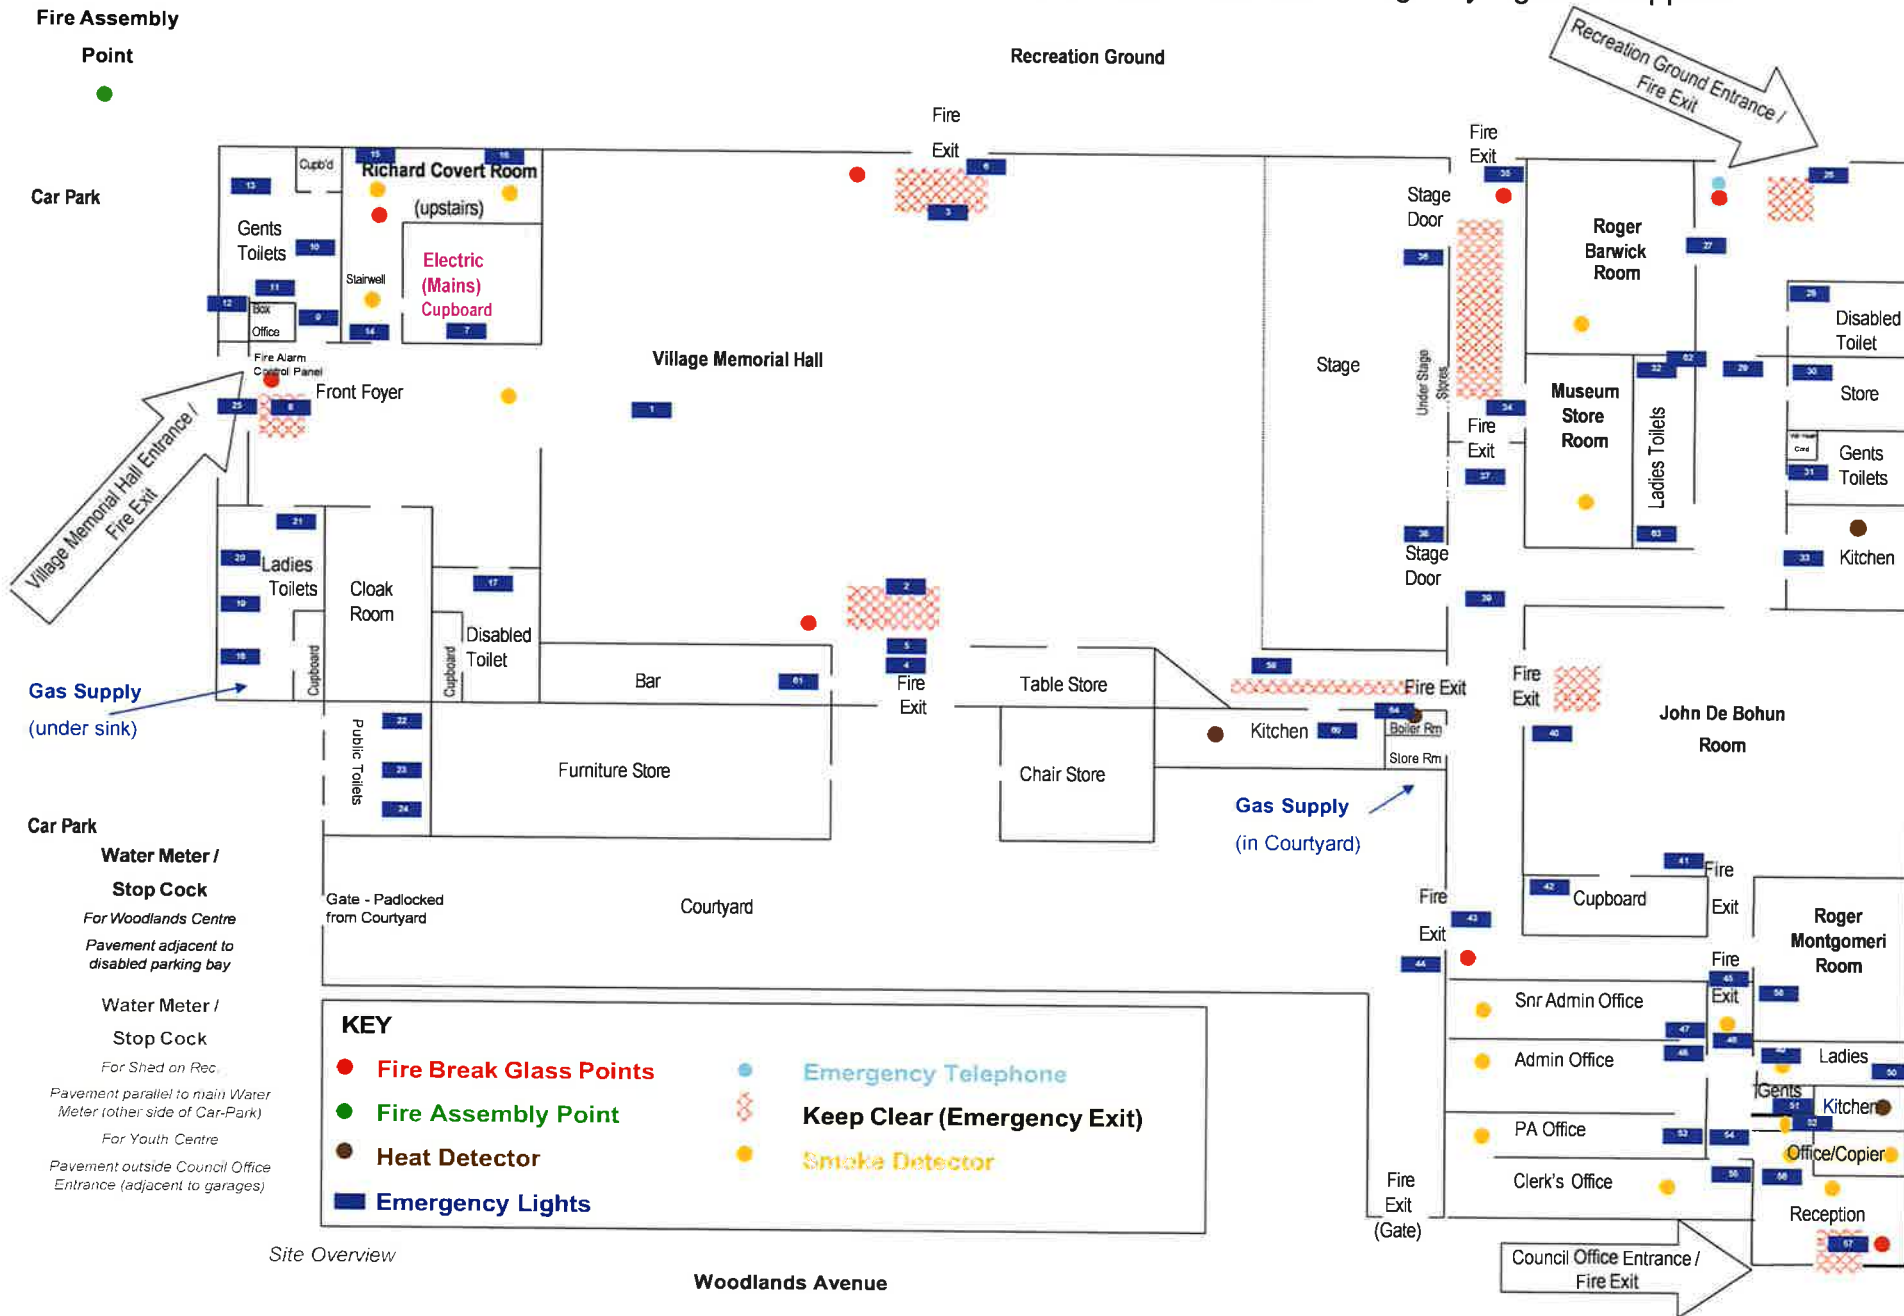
Fire Assembly Point

Recreation Ground

Recreation Ground Entrance / Fire Exit

Car Park

Fire Exit

Fire Exit

Cupb'd

Richard Covert Room (upstairs)

Gents Toilets

Stairwell

Electric (Mains) Cupboard

Box Office

Stage Door

Roger Barwick Room

Disabled Toilet

Fire Alarm Control Panel

Front Foyer

Village Memorial Hall

Stage

Under Stage Stores

Store

Village Memorial Hall Entrance / Fire Exit

Fire Exit

Museum Store Room

Ladies Toilets

Gents Toilets

Kitchen

Stage Door

Ladies Toilets

Cloak Room

Disabled Toilet

Cupboard

Cupboard

Bar

Fire Exit

Table Store

Fire Exit

Fire Exit

John De Bohun Room

Gas Supply (under sink)

Kitchen

Boiler Rm

Store Rm

Public Toilets

Furniture Store

Chair Store

Gas Supply (in Courtyard)

Car Park

Water Meter / Stop Cock

For Woodlands Centre

Pavement adjacent to disabled parking bay

Fire Exit

Cupboard

Fire Exit

Gate - Padlocked from Courtyard

Courtyard

Fire Exit

Roger Montgomeri Room

Water Meter / Stop Cock

For Shed on Rec

Pavement parallel to main Water Meter (other side of Car-Park)

For Youth Centre

Pavement outside Council Office Entrance (adjacent to garages)

Fire Exit

Snr Admin Office

Admin Office

Ladies

Gents

Kitchen

PA Office

Office/Copier

Clerk's Office

Reception

Fire Exit (Gate)

KEY
Fire Break Glass Points
Fire Assembly Point
Heat Detector
Emergency Lights
Emergency Telephone
Keep Clear (Emergency Exit)
Smoke Detector

Site Overview

Woodlands Avenue

Council Office Entrance / Fire Exit